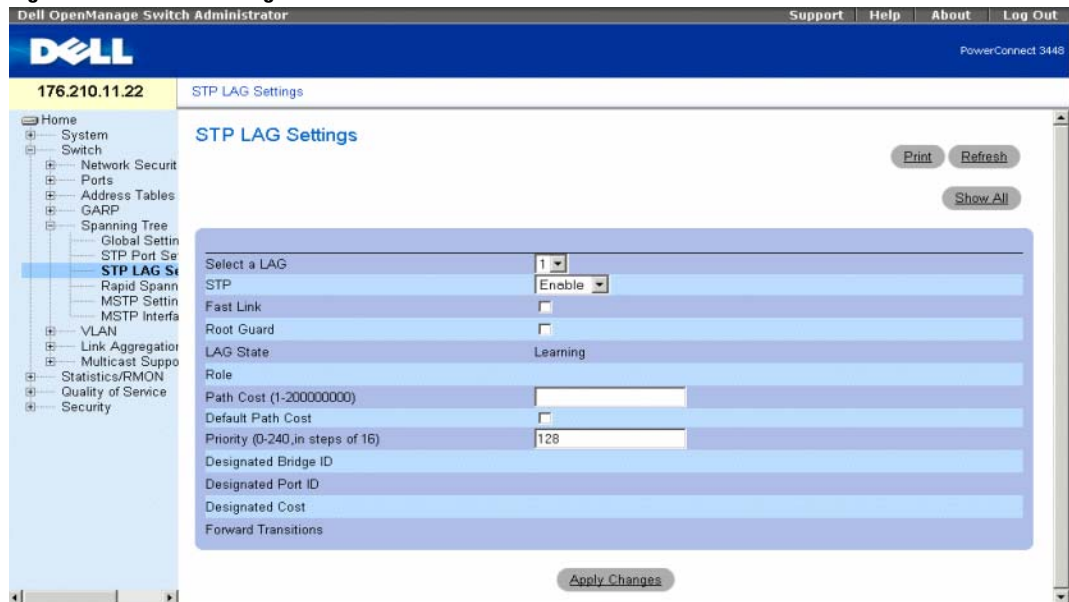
Dell OpenManage Switch Administrator

Support | Help | About | Log Out

DELL

PowerConnect 3448

176.210.11.22

STP LAG Settings

Home
System
Switch
Network Securit
Ports
Address Tables
GARP
Spanning Tree
Global Settin
STP Port Se
STP LAG Se
Rapid Spann
MSTP Settin
MSTP Interfa
VLAN
Link Aggregatio
Multicast Suppo
Statistics/RMON
Quality of Service
Security

STP LAG Settings

Print
Refresh
Show All

| | |
|---|---|
| Select a LAG | 1 |
| STP | Enable |
| Fast Link | |
| Root Guard | |
| LAG State | Learning |
| Role | |
| Path Cost (1-200000000) | |
| Default Path Cost | |
| Priority (0-240,in steps of 16) | 128 |
| Designated Bridge ID | |
| Designated Port ID | |
| Designated Cost | |
| Forward Transitions | |

Apply Changes